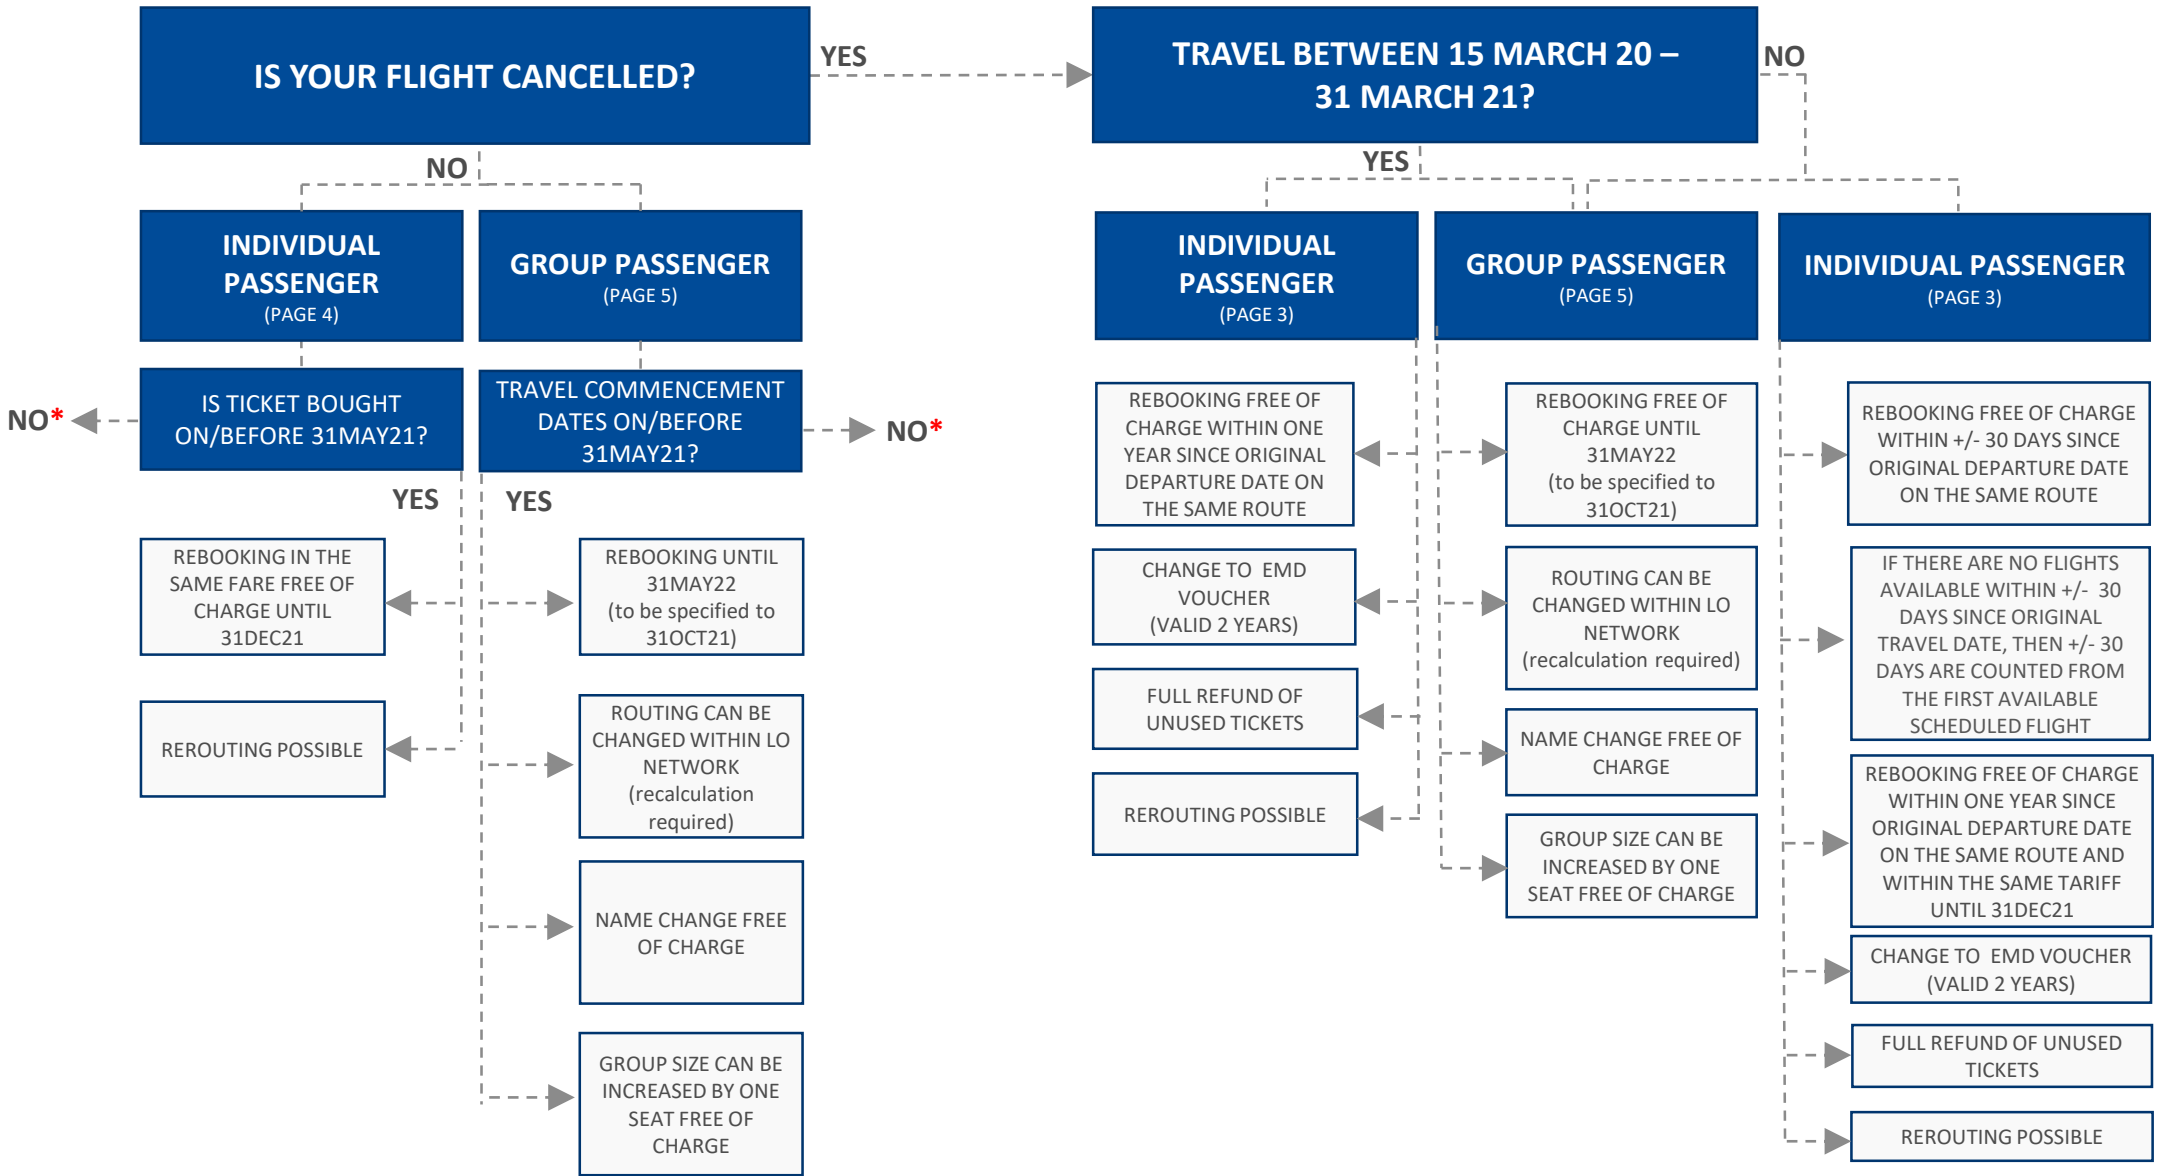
IS YOUR FLIGHT CANCELLED?

YES

TRAVEL BETWEEN 15 MARCH 20 – 31 MARCH 21?

NO

NO

INDIVIDUAL PASSENGER
(PAGE 4)

GROUP PASSENGER
(PAGE 5)

NO*

IS TICKET BOUGHT ON/BEFORE 31MAY21?

TRAVEL COMMENCEMENT DATES ON/BEFORE 31MAY21?

NO*

YES

YES

REBOOKING IN THE SAME FARE FREE OF CHARGE UNTIL 31DEC21

REROUTING POSSIBLE

REBOOKING UNTIL 31MAY22
(to be specified to 31OCT21)

ROUTING CAN BE CHANGED WITHIN LO NETWORK
(recalculation required)

NAME CHANGE FREE OF CHARGE

GROUP SIZE CAN BE INCREASED BY ONE SEAT FREE OF CHARGE

YES

INDIVIDUAL PASSENGER
(PAGE 3)

GROUP PASSENGER
(PAGE 5)

INDIVIDUAL PASSENGER
(PAGE 3)

REBOOKING FREE OF CHARGE WITHIN ONE YEAR SINCE ORIGINAL DEPARTURE DATE ON THE SAME ROUTE

CHANGE TO EMD VOUCHER
(VALID 2 YEARS)

FULL REFUND OF UNUSED TICKETS

REROUTING POSSIBLE

REBOOKING FREE OF CHARGE UNTIL 31MAY22
(to be specified to 31OCT21)

ROUTING CAN BE CHANGED WITHIN LO NETWORK
(recalculation required)

NAME CHANGE FREE OF CHARGE

GROUP SIZE CAN BE INCREASED BY ONE SEAT FREE OF CHARGE

REBOOKING FREE OF CHARGE WITHIN +/- 30 DAYS SINCE ORIGINAL DEPARTURE DATE ON THE SAME ROUTE

IF THERE ARE NO FLIGHTS AVAILABLE WITHIN +/- 30 DAYS SINCE ORIGINAL TRAVEL DATE, THEN +/- 30 DAYS ARE COUNTED FROM THE FIRST AVAILABLE SCHEDULED FLIGHT

REBOOKING FREE OF CHARGE WITHIN ONE YEAR SINCE ORIGINAL DEPARTURE DATE ON THE SAME ROUTE AND WITHIN THE SAME TARIFF UNTIL 31DEC21

CHANGE TO EMD VOUCHER
(VALID 2 YEARS)

FULL REFUND OF UNUSED TICKETS

REROUTING POSSIBLE